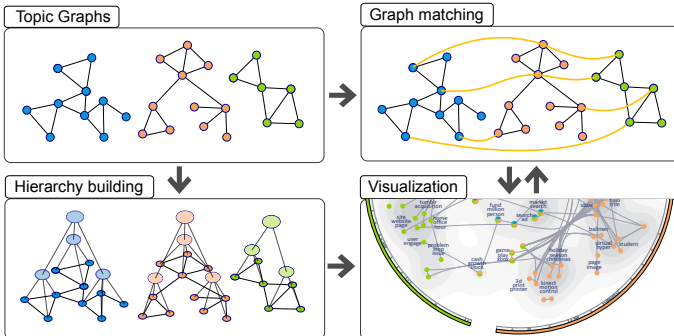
Topic Graphs

Graph matching

Hierarchy building

Visualization

site
website
page

tumblr
acquisition
billion
person

fund
million
office

market
search
hour

user
engage
problem
map
apps

game
play
store

search
ad

cash
growth
stock

holiday
season
christmas

3d
print
printer

kinect
motion
control

xbox

east
tribe

balloner

virtual
hyper

student

page
image